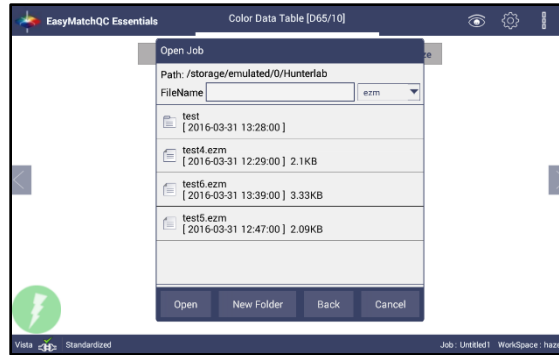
EasyMatchQC Essentials

Color Data Table [D65/10]

Open Job

Path: /storage/emulated/0/Hunterlab

FileName

ezm

test
[ 2016-03-31 13:28:00 ]

test4.ezm
[ 2016-03-31 12:29:00 ] 2.1KB

test6.ezm
[ 2016-03-31 13:39:00 ] 3.33KB

test5.ezm
[ 2016-03-31 12:47:00 ] 2.09KB

Open

New Folder

Back

Cancel

Vista

Standardized

Job : Untitled1 WorkSpace : haz